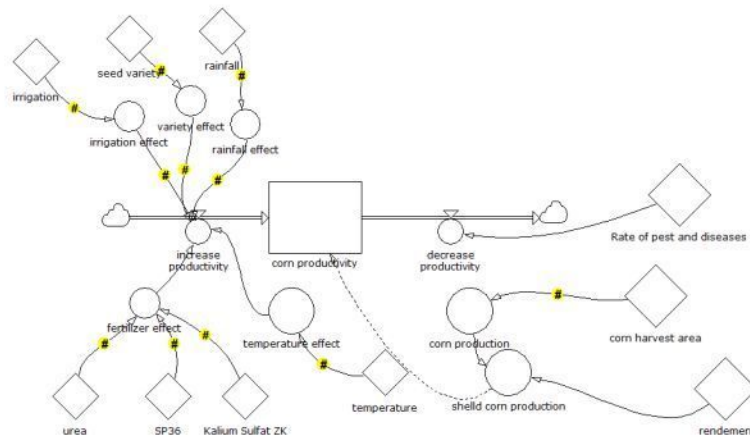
seed variety
rainfall
irrigation
variety effect
irrigation effect
rainfall effect
increase productivity
corn productivity
decrease productivity
Rate of pest and diseases
fertilizer effect
temperature effect
corn production
corn harvest area
temperature
shelld corn production
urea
SP36
Kalium Sulfat ZK
rendemen
#
#
#
#
#
#
#
#
#
#
#